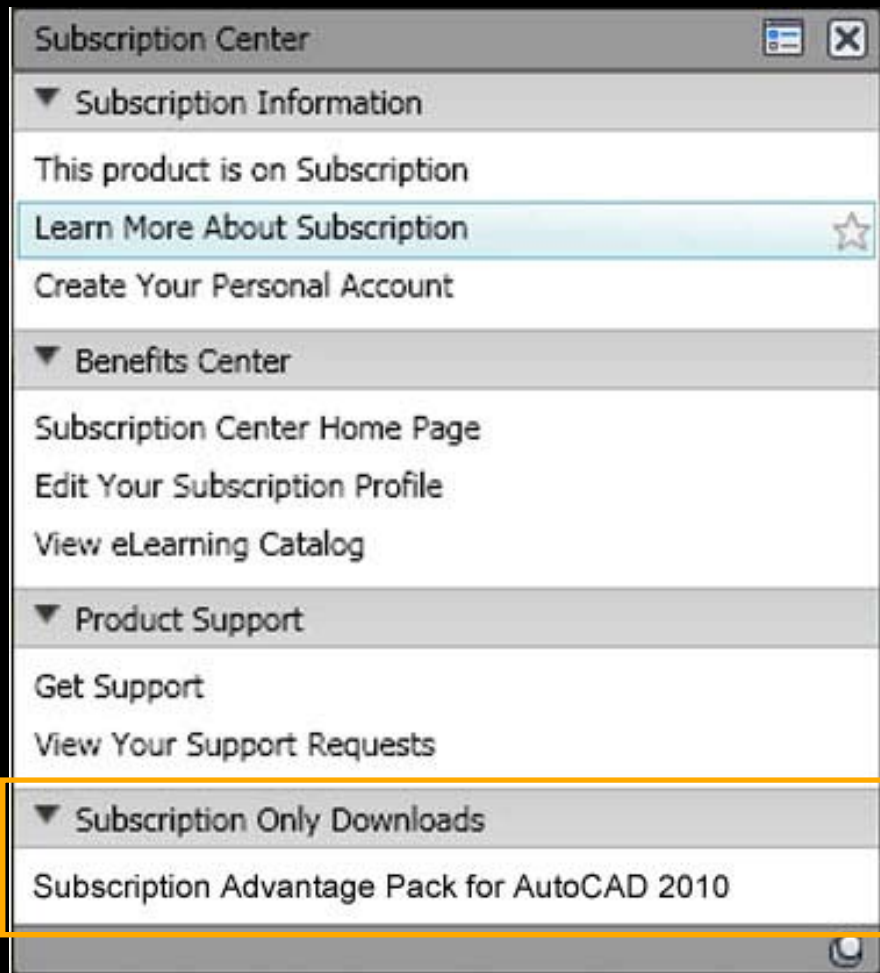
Subscription Center

▼ Subscription Information

This product is on Subscription

Learn More About Subscription

Create Your Personal Account

▼ Benefits Center

Subscription Center Home Page

Edit Your Subscription Profile

View eLearning Catalog

▼ Product Support

Get Support

View Your Support Requests

▼ Subscription Only Downloads

Subscription Advantage Pack for AutoCAD 2010